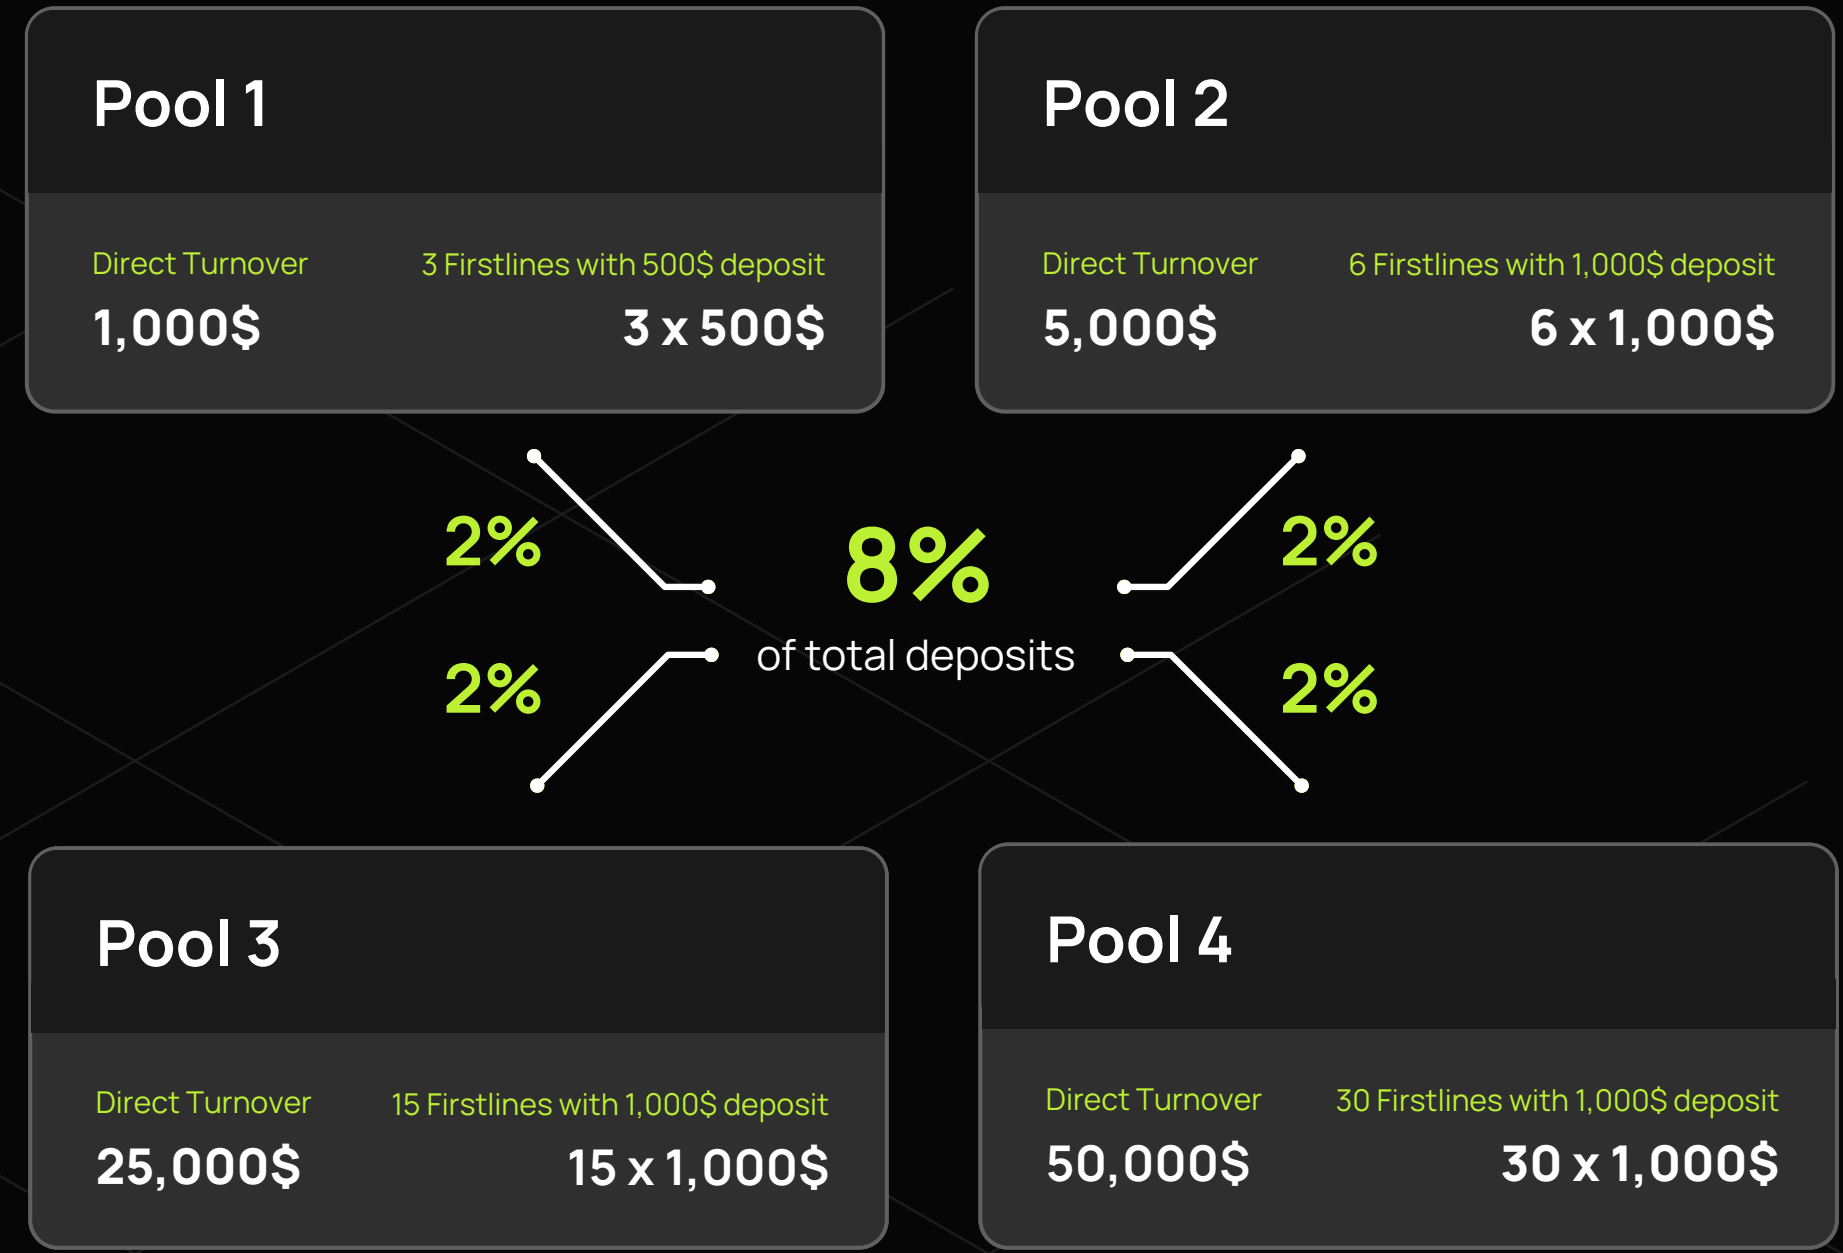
Pool 1

Direct Turnover
1,000$

3 Firstlines with 500$ deposit
3 x 500$

Pool 2

Direct Turnover
5,000$

6 Firstlines with 1,000$ deposit
6 x 1,000$

2%

2%

8%
of total deposits

2%

2%

Pool 3

Direct Turnover
25,000$

15 Firstlines with 1,000$ deposit
15 x 1,000$

Pool 4

Direct Turnover
50,000$

30 Firstlines with 1,000$ deposit
30 x 1,000$